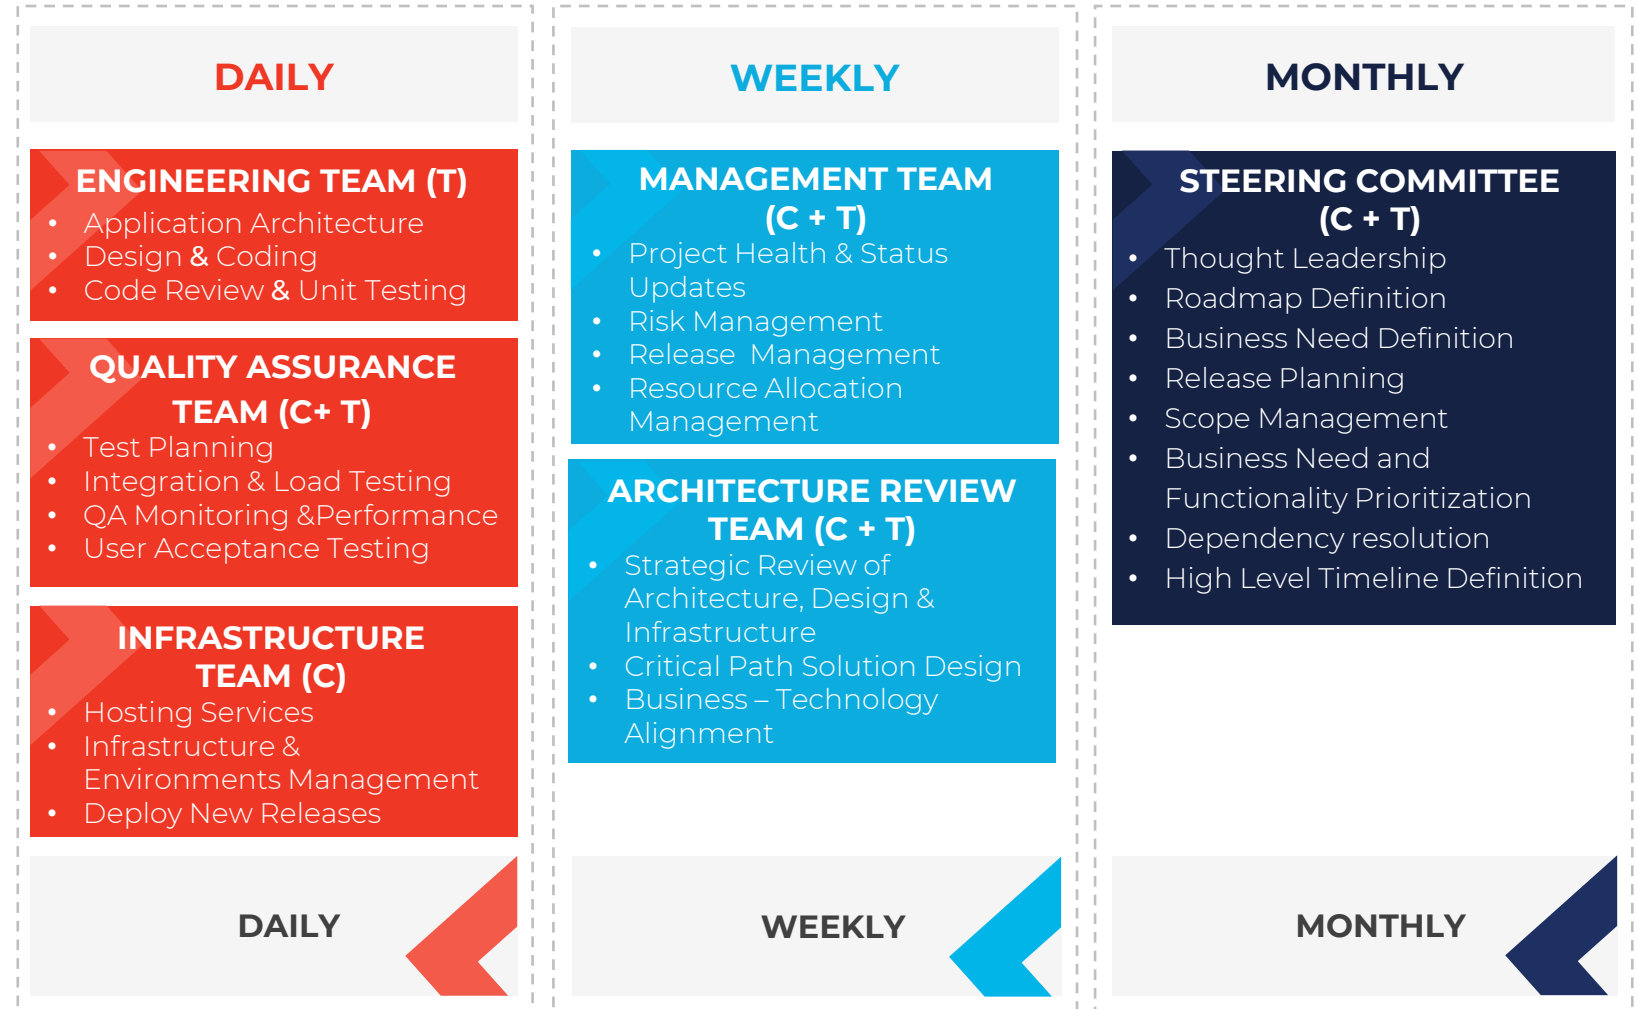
DAILY

ENGINEERING TEAM (T)
- Application Architecture
- Design & Coding
- Code Review & Unit Testing

QUALITY ASSURANCE TEAM (C+ T)
- Test Planning
- Integration & Load Testing
- QA Monitoring &Performance
- User Acceptance Testing

INFRASTRUCTURE TEAM (C)
- Hosting Services
- Infrastructure & Environments Management
- Deploy New Releases

DAILY

WEEKLY

MANAGEMENT TEAM (C + T)
- Project Health & Status Updates
- Risk Management
- Release Management
- Resource Allocation Management

ARCHITECTURE REVIEW TEAM (C + T)
- Strategic Review of Architecture, Design & Infrastructure
- Critical Path Solution Design
- Business – Technology Alignment

WEEKLY

MONTHLY

STEERING COMMITTEE (C + T)
- Thought Leadership
- Roadmap Definition
- Business Need Definition
- Release Planning
- Scope Management
- Business Need and Functionality Prioritization
- Dependency resolution
- High Level Timeline Definition

MONTHLY